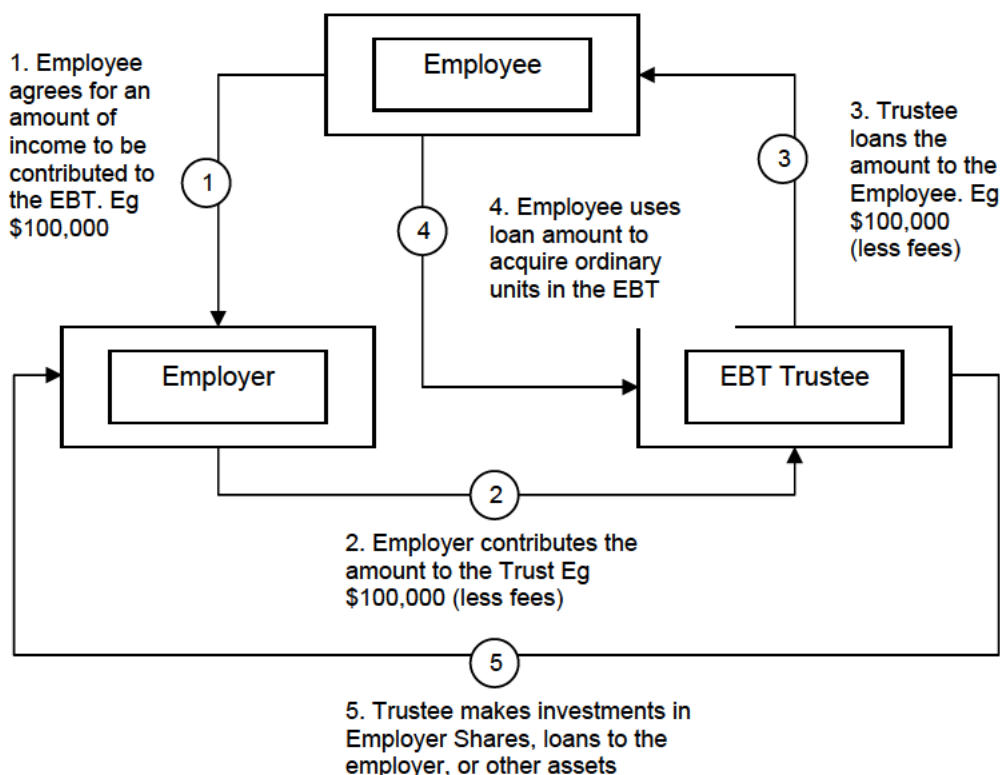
Employee

1. Employee agrees for an amount of income to be contributed to the EBT. Eg $100,000

1

3

3. Trustee loans the amount to the Employee. Eg $100,000 (less fees)

4

4. Employee uses loan amount to acquire ordinary units in the EBT

Employer

EBT Trustee

2

2. Employer contributes the amount to the Trust Eg $100,000 (less fees)

5

5. Trustee makes investments in Employer Shares, loans to the employer, or other assets